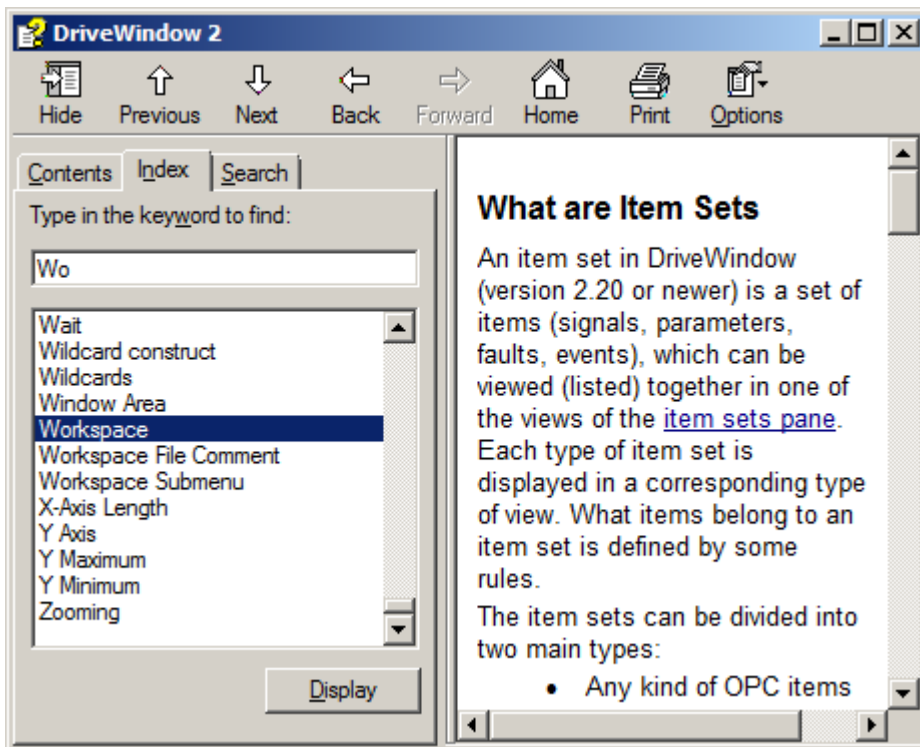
DriveWindow 2

Hide Previous Next Back Forward Home Print Options

Contents Index Search

Type in the keyword to find:

Wo

Wait
Wildcard construct
Wildcards
Window Area
Workspace
Workspace File Comment
Workspace Submenu
X-Axis Length
Y Axis
Y Maximum
Y Minimum
Zooming

Display

What are Item Sets

An item set in DriveWindow (version 2.20 or newer) is a set of items (signals, parameters, faults, events), which can be viewed (listed) together in one of the views of the item sets pane. Each type of item set is displayed in a corresponding type of view. What items belong to an item set is defined by some rules.

The item sets can be divided into two main types:

- Any kind of OPC items